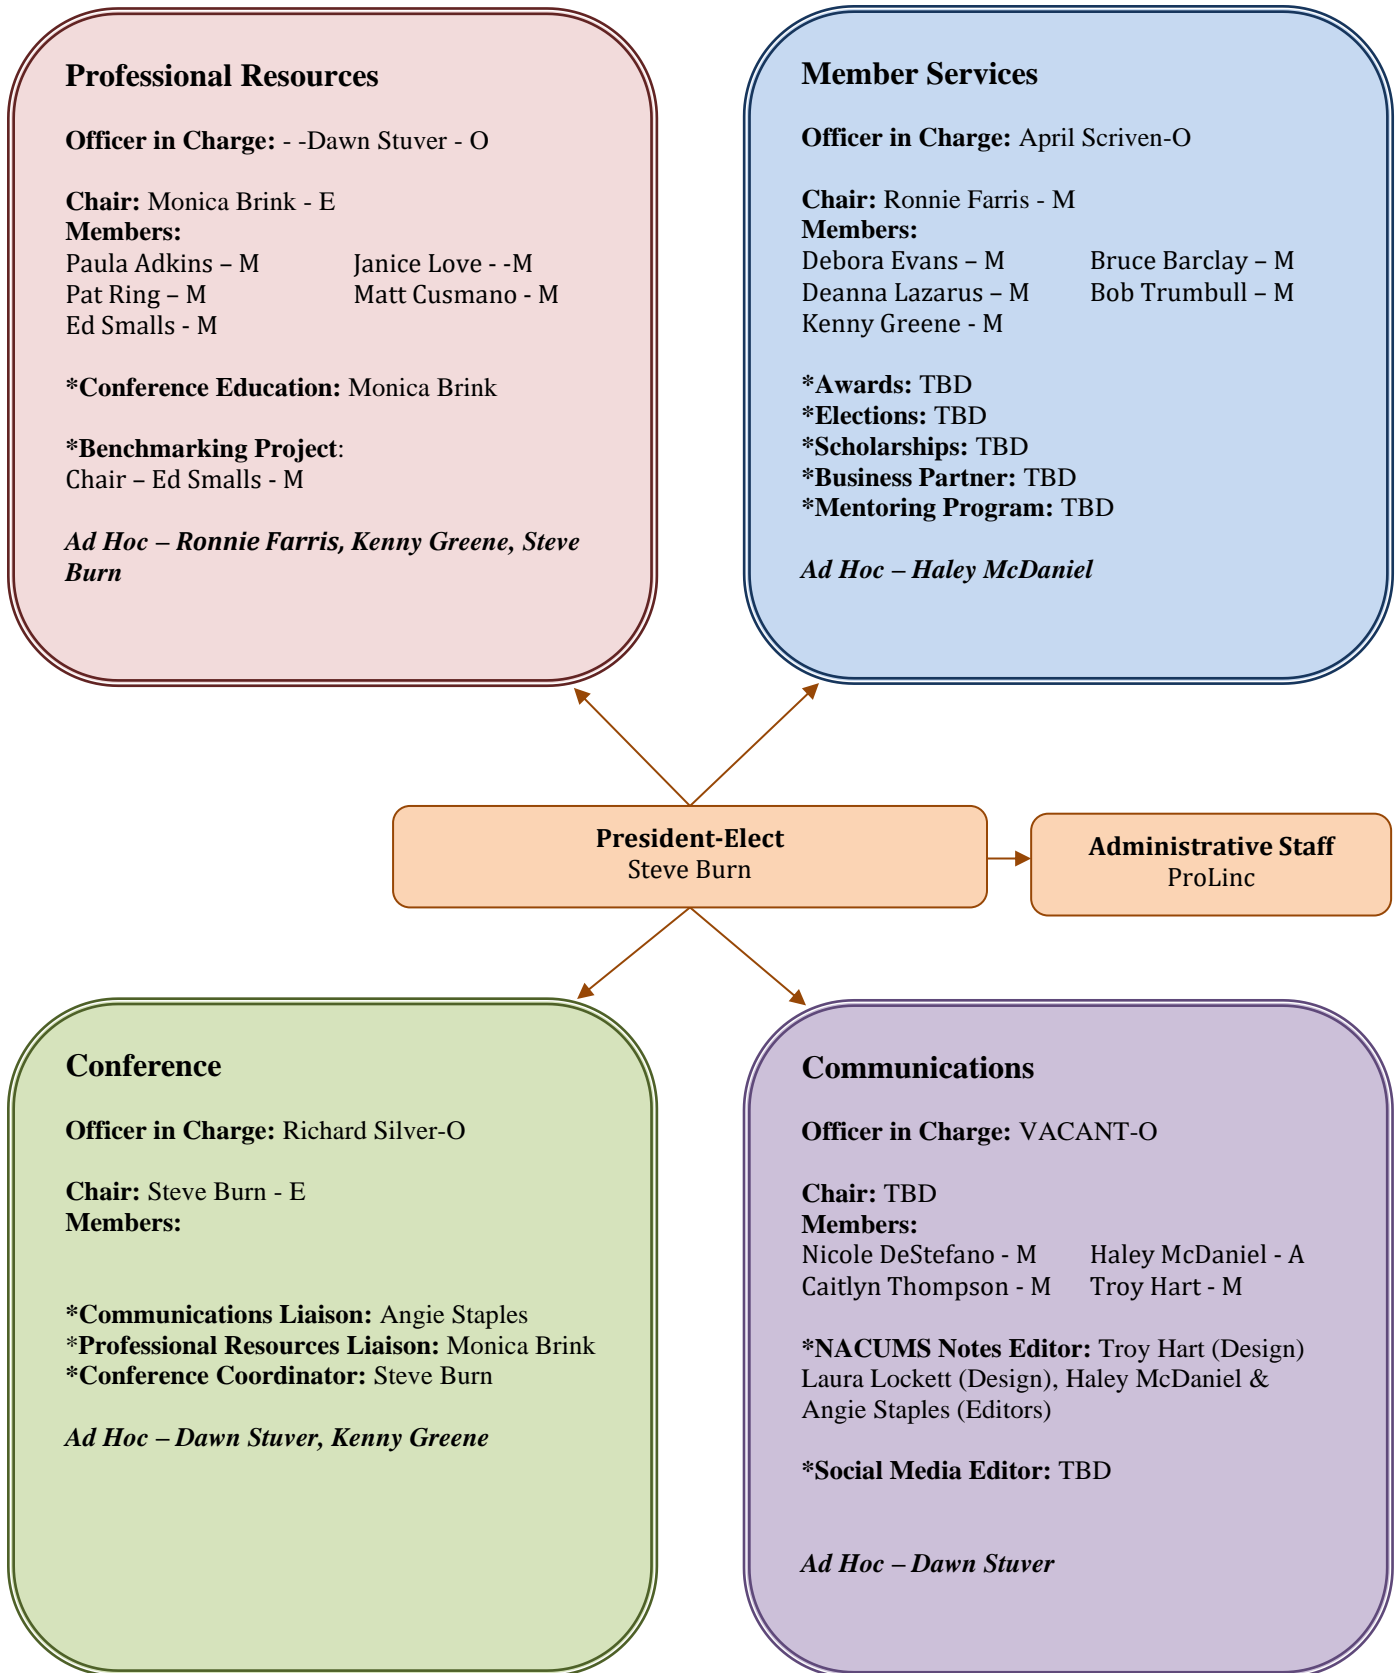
Professional Resources

Officer in Charge: - -Dawn Stuver - O

Chair: Monica Brink - E
Members:
Paula Adkins – M
Janice Love - -M
Pat Ring – M
Matt Cusmano - M
Ed Smalls - M

*Conference Education: Monica Brink

*Benchmarking Project:
Chair – Ed Smalls - M

Ad Hoc – Ronnie Farris, Kenny Greene, Steve Burn

Member Services

Officer in Charge: April Scriven-O

Chair: Ronnie Farris - M
Members:
Debora Evans – M
Bruce Barclay – M
Deanna Lazarus – M
Bob Trumbull – M
Kenny Greene - M

*Awards: TBD
*Elections: TBD
*Scholarships: TBD
*Business Partner: TBD
*Mentoring Program: TBD

Ad Hoc – Haley McDaniel

President-Elect
Steve Burn

Administrative Staff
ProLinc

Conference

Officer in Charge: Richard Silver-O

Chair: Steve Burn - E
Members:

*Communications Liaison: Angie Staples
*Professional Resources Liaison: Monica Brink
*Conference Coordinator: Steve Burn

Ad Hoc – Dawn Stuver, Kenny Greene

Communications

Officer in Charge: VACANT-O

Chair: TBD
Members:
Nicole DeStefano - M
Haley McDaniel - A
Caitlyn Thompson - M
Troy Hart - M

*NACUMS Notes Editor: Troy Hart (Design) Laura Lockett (Design), Haley McDaniel & Angie Staples (Editors)

*Social Media Editor: TBD

Ad Hoc – Dawn Stuver